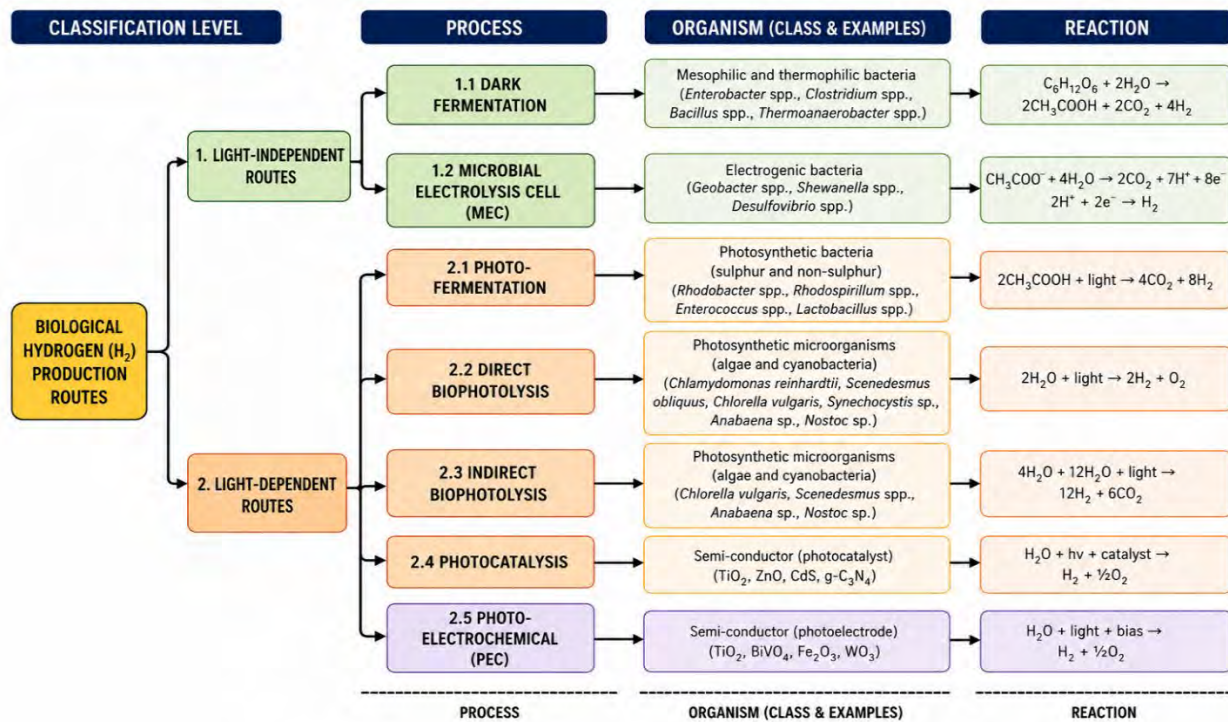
CLASSIFICATION LEVEL

PROCESS

ORGANISM (CLASS & EXAMPLES)

REACTION

BIOLOGICAL HYDROGEN ($H_2$) PRODUCTION ROUTES

1. LIGHT-INDEPENDENT ROUTES

1.1 DARK FERMENTATION

Mesophilic and thermophilic bacteria (Enterobacter spp., Clostridium spp., Bacillus spp., Thermoanaerobacter spp.)

$C_6H_{12}O_6 + 2H_2O \rightarrow 2CH_3COOH + 2CO_2 + 4H_2$

1.2 MICROBIAL ELECTROLYSIS CELL (MEC)

Electrogenic bacteria (Geobacter spp., Shewanella spp., Desulfovibrio spp.)

$CH_3COO^- + 4H_2O \rightarrow 2CO_2 + 7H^+ + 8e^-$
$2H^+ + 2e^- \rightarrow H_2$

2. LIGHT-DEPENDENT ROUTES

2.1 PHOTO-FERMENTATION

Photosynthetic bacteria (sulphur and non-sulphur) (Rhodobacter spp., Rhodospirillum spp., Enterococcus spp., Lactobacillus spp.)

$2CH_3COOH + light \rightarrow 4CO_2 + 8H_2$

2.2 DIRECT BIOPHOTOLYSIS

Photosynthetic microorganisms (algae and cyanobacteria) (Chlamydomonas reinhardtii, Scenedesmus obliquus, Chlorella vulgaris, Synechocystis sp., Anabaena sp., Nostoc sp.)

$2H_2O + light \rightarrow 2H_2 + O_2$

2.3 INDIRECT BIOPHOTOLYSIS

Photosynthetic microorganisms (algae and cyanobacteria) (Chlorella vulgaris, Scenedesmus spp., Anabaena sp., Nostoc sp.)

$4H_2O + 12H_2O + light \rightarrow 12H_2 + 6CO_2$

2.4 PHOTOCATALYSIS

Semi-conductor (photocatalyst) ($TiO_2$, ZnO, CdS, g-$C_3N_4$)

$H_2O + hv + catalyst \rightarrow H_2 + ½O_2$

2.5 PHOTO-ELECTROCHEMICAL (PEC)

Semi-conductor (photoelectrode) ($TiO_2$, $BiVO_4$, $Fe_2O_3$, $WO_3$)

$H_2O + light + bias \rightarrow H_2 + ½O_2$

PROCESS

ORGANISM (CLASS & EXAMPLES)

REACTION